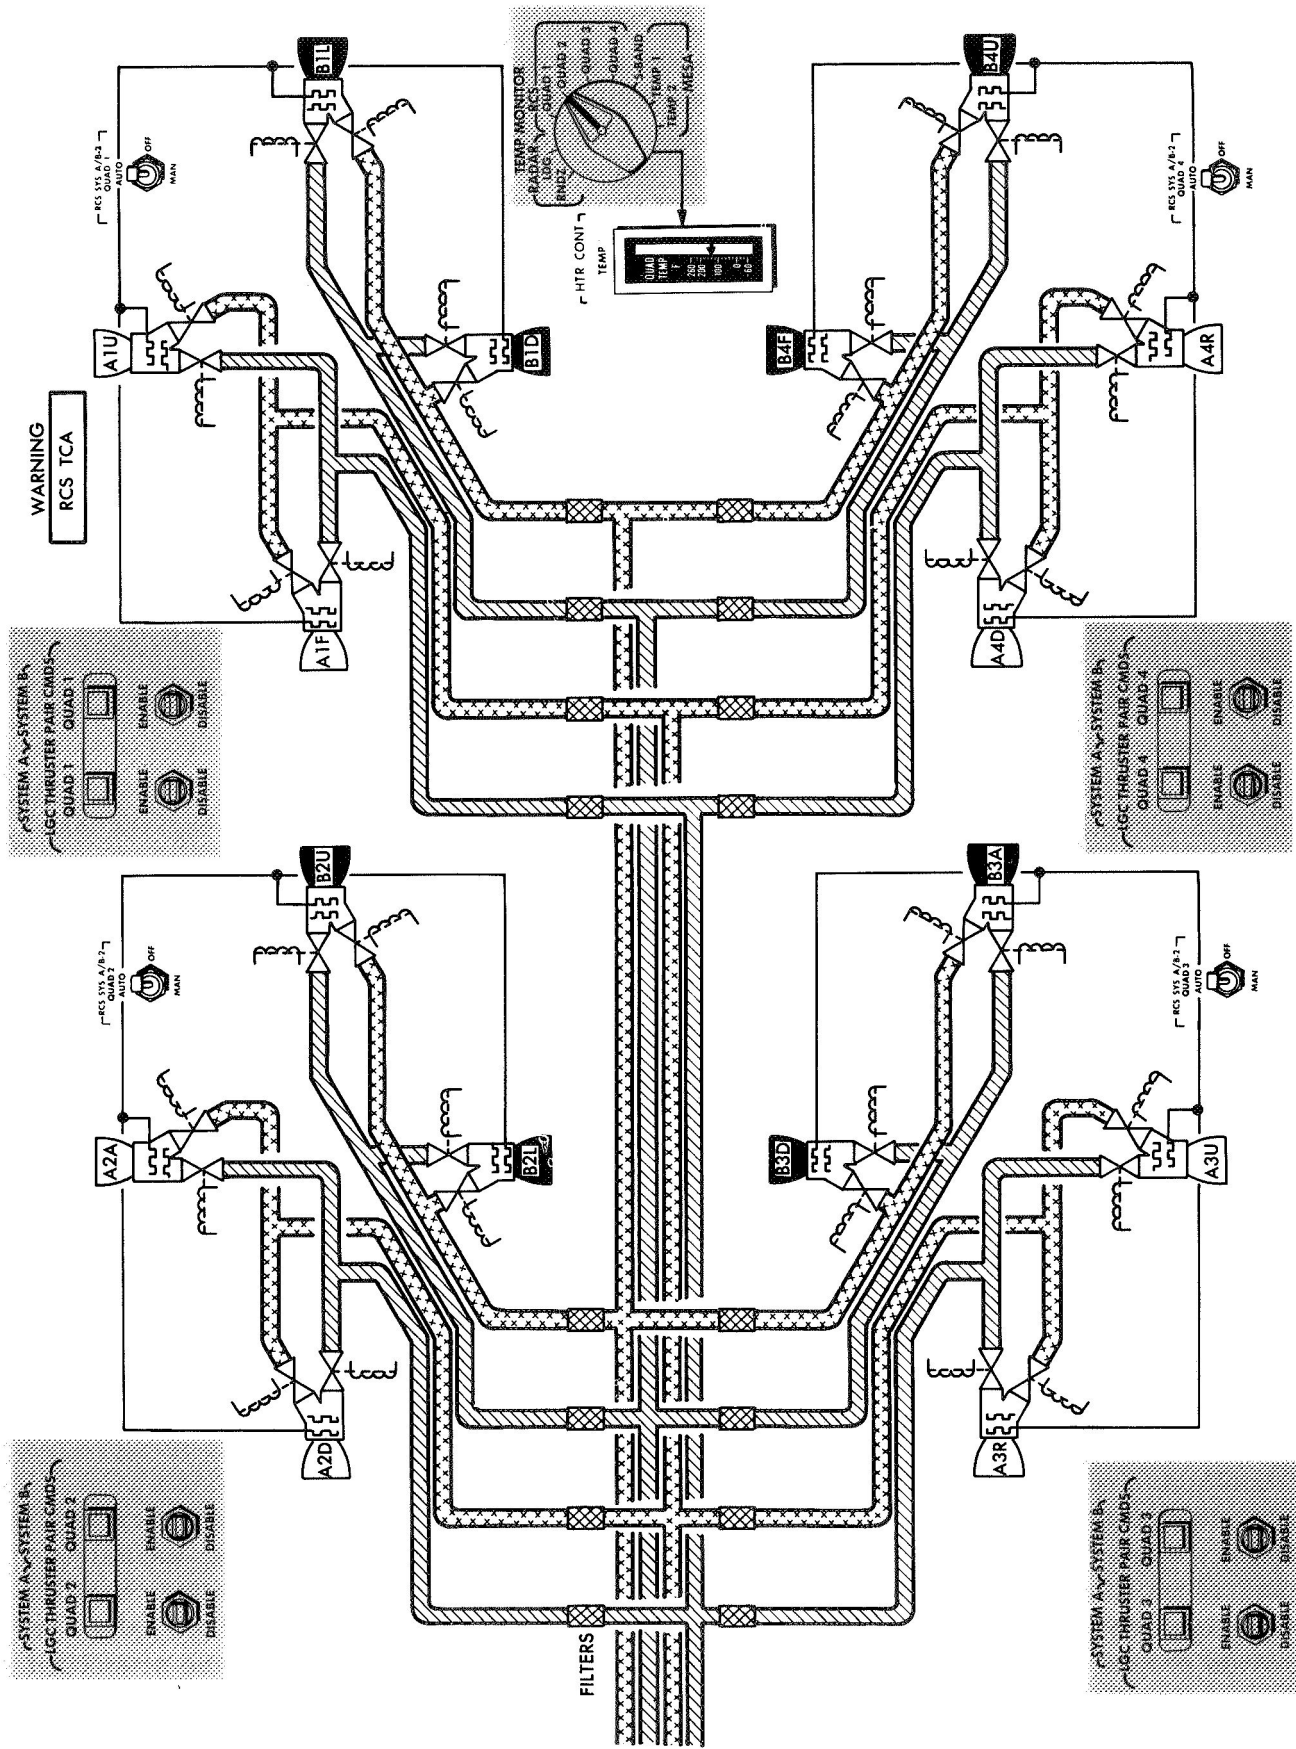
WARNING
RCS TCA

TEMP MONITOR
RADAR
RNDZ
LGC
RCS
QUAD 1
QUAD 2
QUAD 3
QUAD 4
S-BAND
TEMP 1
TEMP 2
MESA

HTR CONT
TEMP
QUAD TEMP °F
260
200
100
0
-60

RCS SYS A/B-2
QUAD 1
AUTO
OFF
MAN

RCS SYS A/B-2
QUAD 4
AUTO
OFF
MAN

RCS SYS A/B-2
QUAD 2
AUTO
OFF
MAN

RCS SYS A/B-2
QUAD 3
AUTO
OFF
MAN

A1U
A1F
B1L
B1D
B4U
B4F
A4R
A4D
B2U
B2L
A2A
A2D
B3A
B3D
A3U
A3R

SYSTEM A SYSTEM B
LGC THRUSTER PAIR CMDS
QUAD 1 QUAD 1
ENABLE ENABLE
DISABLE DISABLE

SYSTEM A SYSTEM B
LGC THRUSTER PAIR CMDS
QUAD 4 QUAD 4
ENABLE ENABLE
DISABLE DISABLE

SYSTEM A SYSTEM B
LGC THRUSTER PAIR CMDS
QUAD 2 QUAD 2
ENABLE ENABLE
DISABLE DISABLE

SYSTEM A SYSTEM B
LGC THRUSTER PAIR CMDS
QUAD 3 QUAD 3
ENABLE ENABLE
DISABLE DISABLE

FILTERS